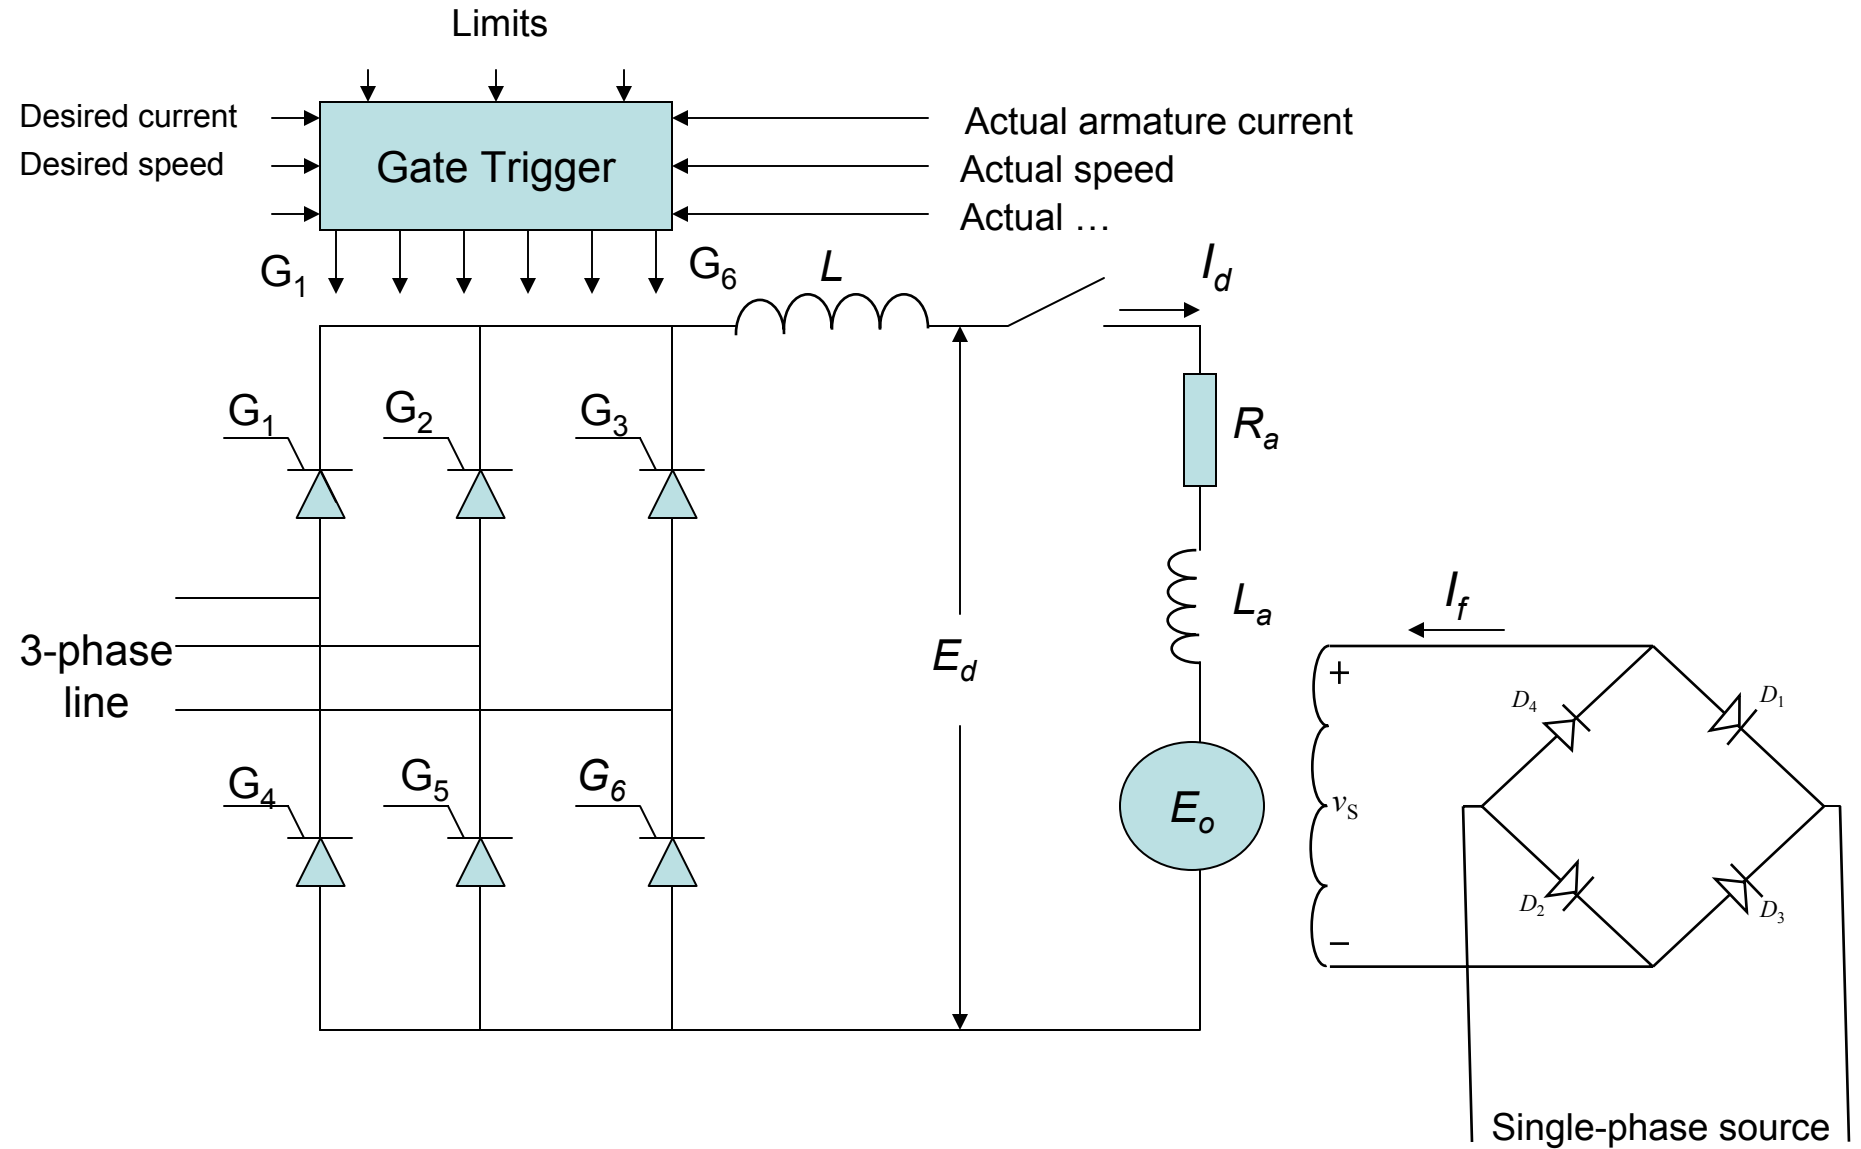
Limits

Desired current

Desired speed

Gate Trigger

Actual armature current

Actual speed

Actual …

$G_1$

$G_6$

$L$

$I_d$

$G_1$

$G_2$

$G_3$

$R_a$

$L_a$

$I_f$

3-phase line

$E_d$

+

$D_4$

$D_1$

$v_S$

$G_4$

$G_5$

$G_6$

$E_o$

$D_2$

$D_3$

–

Single-phase source